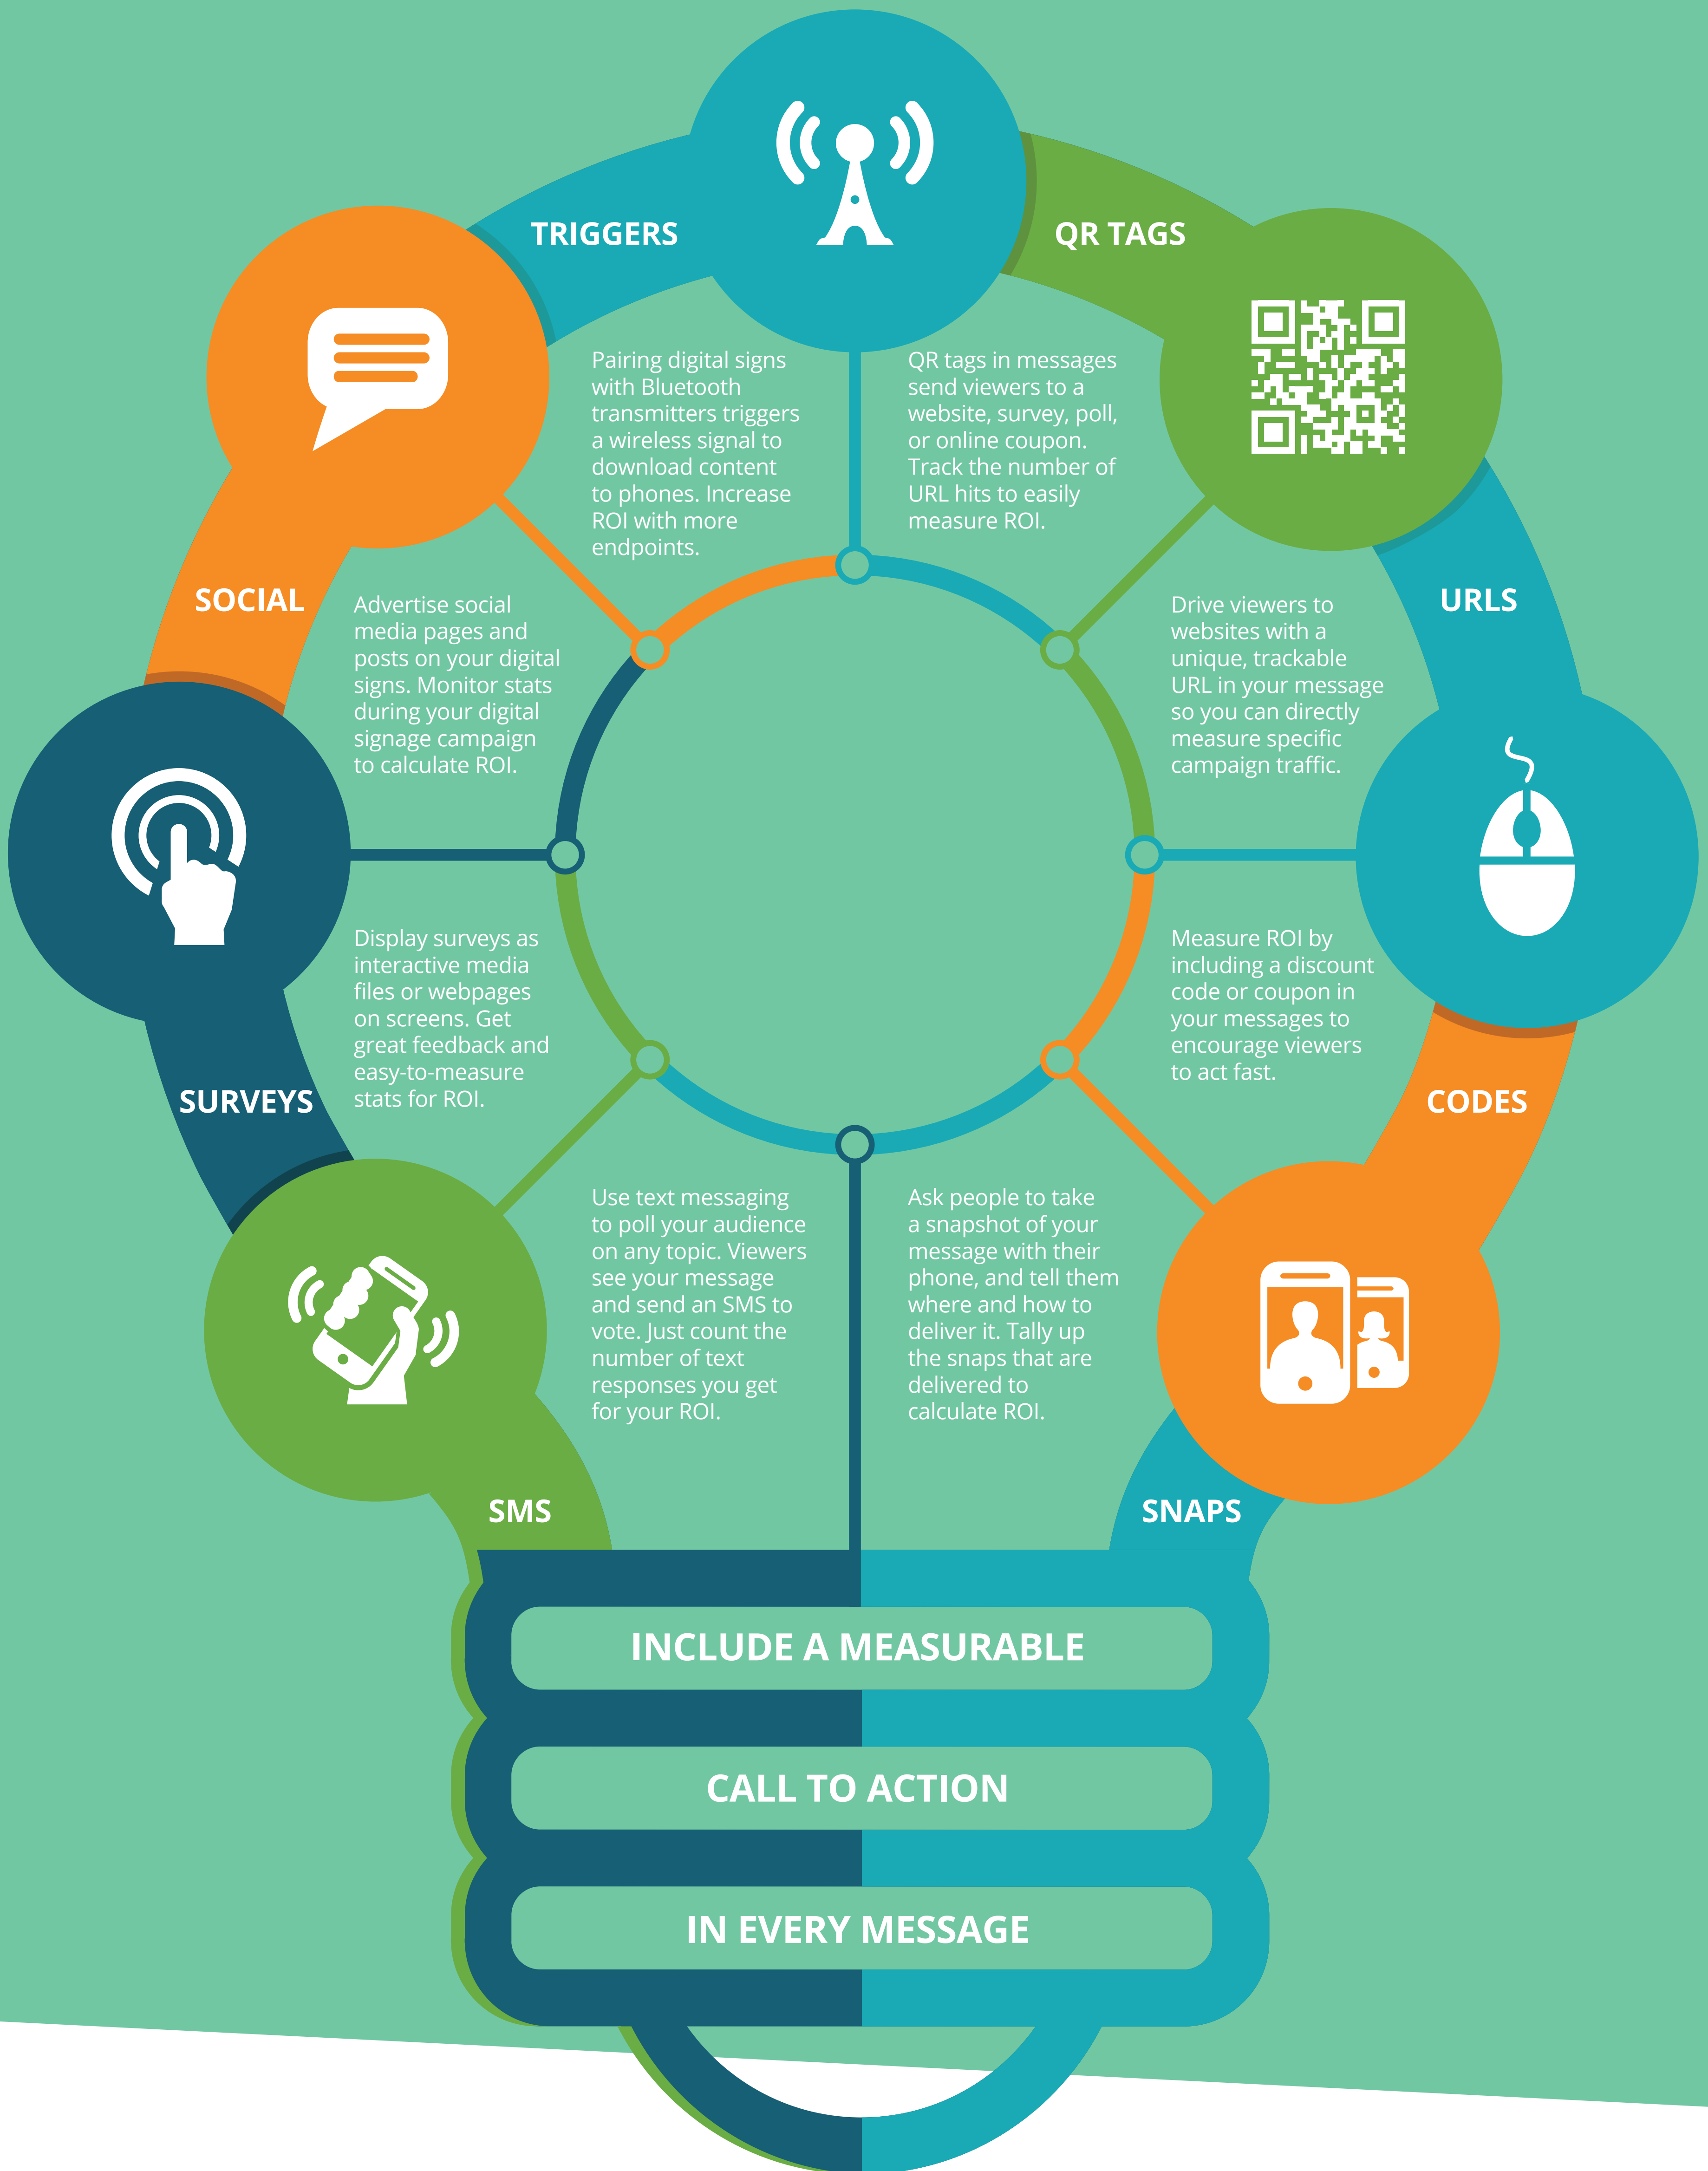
TRIGGERS

QR TAGS

Pairing digital signs with Bluetooth transmitters triggers a wireless signal to download content to phones. Increase ROI with more endpoints.

QR tags in messages send viewers to a website, survey, poll, or online coupon. Track the number of URL hits to easily measure ROI.

SOCIAL

Advertise social media pages and posts on your digital signs. Monitor stats during your digital signage campaign to calculate ROI.

URLS

Drive viewers to websites with a unique, trackable URL in your message so you can directly measure specific campaign traffic.

Display surveys as interactive media files or webpages on screens. Get great feedback and easy-to-measure stats for ROI.

SURVEYS

Measure ROI by including a discount code or coupon in your messages to encourage viewers to act fast.

CODES

Use text messaging to poll your audience on any topic. Viewers see your message and send an SMS to vote. Just count the number of text responses you get for your ROI.

Ask people to take a snapshot of your message with their phone, and tell them where and how to deliver it. Tally up the snaps that are delivered to calculate ROI.

SMS

SNAPS

INCLUDE A MEASURABLE

CALL TO ACTION

IN EVERY MESSAGE